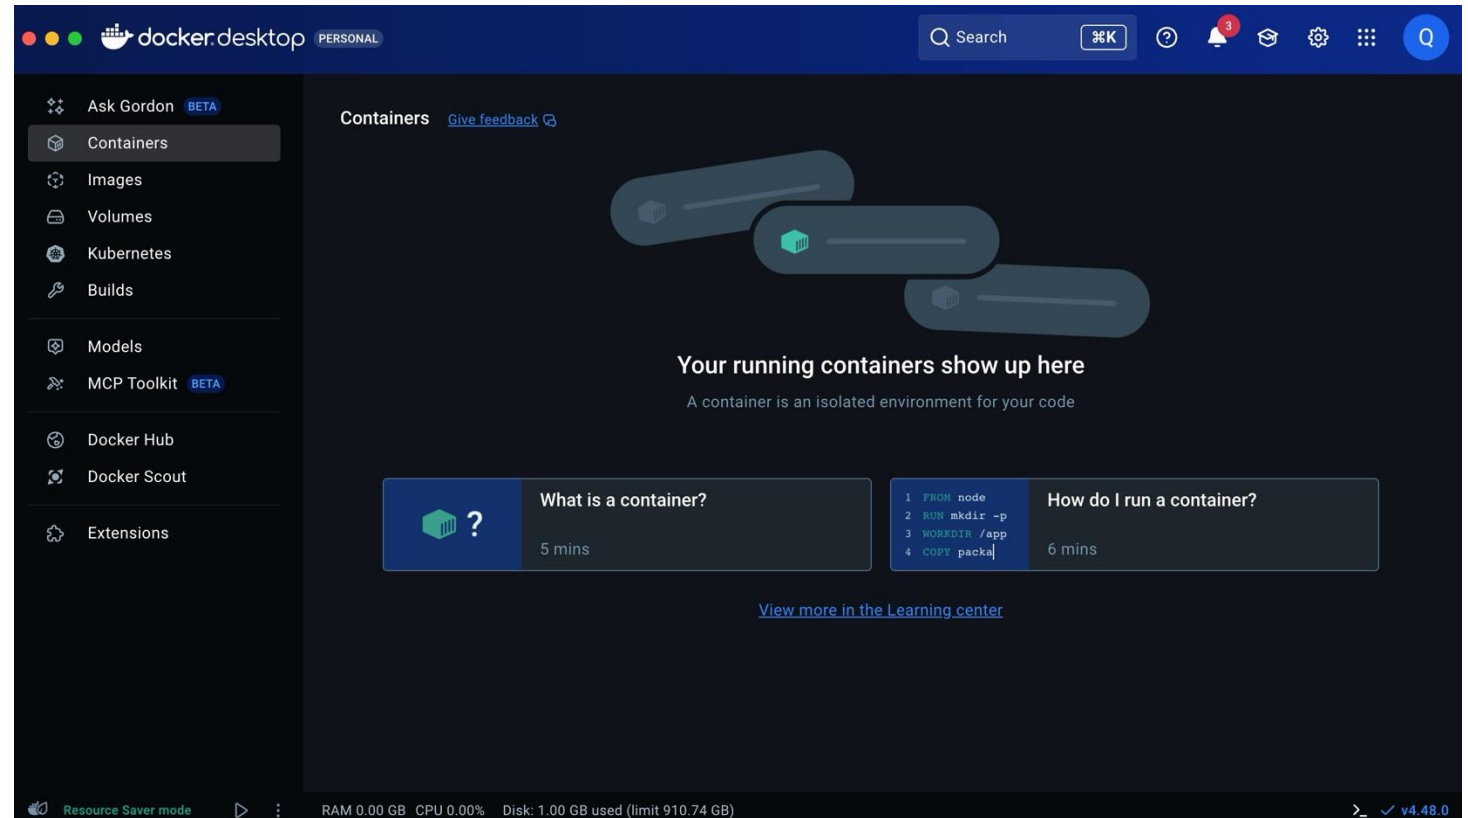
docker desktop PERSONAL

Search ⌘K

3

Q

Ask Gordon BETA
Containers
Images
Volumes
Kubernetes
Builds
Models
MCP Toolkit BETA
Docker Hub
Docker Scout
Extensions

Containers Give feedback

Your running containers show up here

A container is an isolated environment for your code

?

What is a container?

5 mins

1 FROM node
2 RUN mkdir -p
3 WORKDIR /app
4 COPY packa

How do I run a container?

6 mins

View more in the Learning center

Resource Saver mode

RAM 0.00 GB CPU 0.00% Disk: 1.00 GB used (limit 910.74 GB)

>_ ✓ v4.48.0